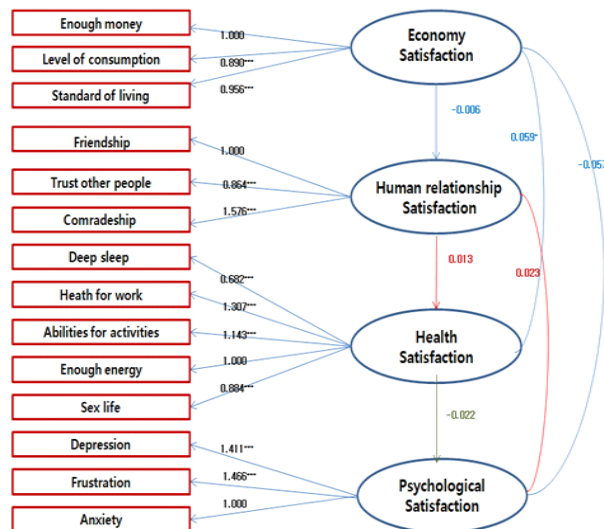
Enough money
Level of consumption
Standard of living
Friendship
Trust other people
Comradeship
Deep sleep
Heath for work
Abilities for activities
Enough energy
Sex life
Depression
Frustration
Anxiety

Economy Satisfaction
Human relationship Satisfaction
Health Satisfaction
Psychological Satisfaction

1.000
0.890***
0.956***
1.000
0.864***
1.576***
0.682***
1.307***
1.143***
1.000
0.884***
1.411***
1.466***
1.000

-0.006
0.059*
-0.057
0.013
0.023
-0.022